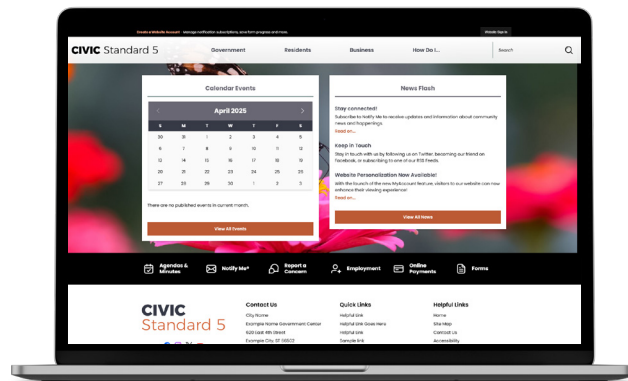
Create a Website Account - Manage notification subscriptions, save form progress and more.

Website Sign In

CIVIC Standard 5

Government

Residents

Business

How Do I...

Search

Calendar Events

April 2025

| S | M | T | W | T | F | S |
|---|---|---|---|---|---|---|
| 30 | 31 | 1 | 2 | 3 | 4 | 5 |
| 6 | 7 | 8 | 9 | 10 | 11 | 12 |
| 13 | 14 | 15 | 16 | 17 | 18 | 19 |
| 20 | 21 | 22 | 23 | 24 | 25 | 26 |
| 27 | 28 | 29 | 30 | 1 | 2 | 3 |

There are no published events in current month.

View All Events

News Flash

Stay connected!

Subscribe to Notify Me to receive updates and information about community news and happenings.

Read on...

Keep in Touch

Stay in touch with us by following us on Twitter, becoming our friend on Facebook, or subscribing to one of our RSS feeds.

Read on...

Website Personalization Now Available!

With the launch of the new MyAccount feature, visitors to our website can now enhance their viewing experience!

Read on...

View All News

Agendas & Minutes

Notify Me®

Report a Concern

Employment

Online Payments

Forms

CIVIC Standard 5

Contact Us

City Name

Example Home Government Center

529 East 4th Street

Example City, ST 00602

Quick Links

Helpful Link

Helpful Link Goes Here

Helpful Link

Sample link

Helpful Links

Home

Site Map

Contact Us

Accessibility